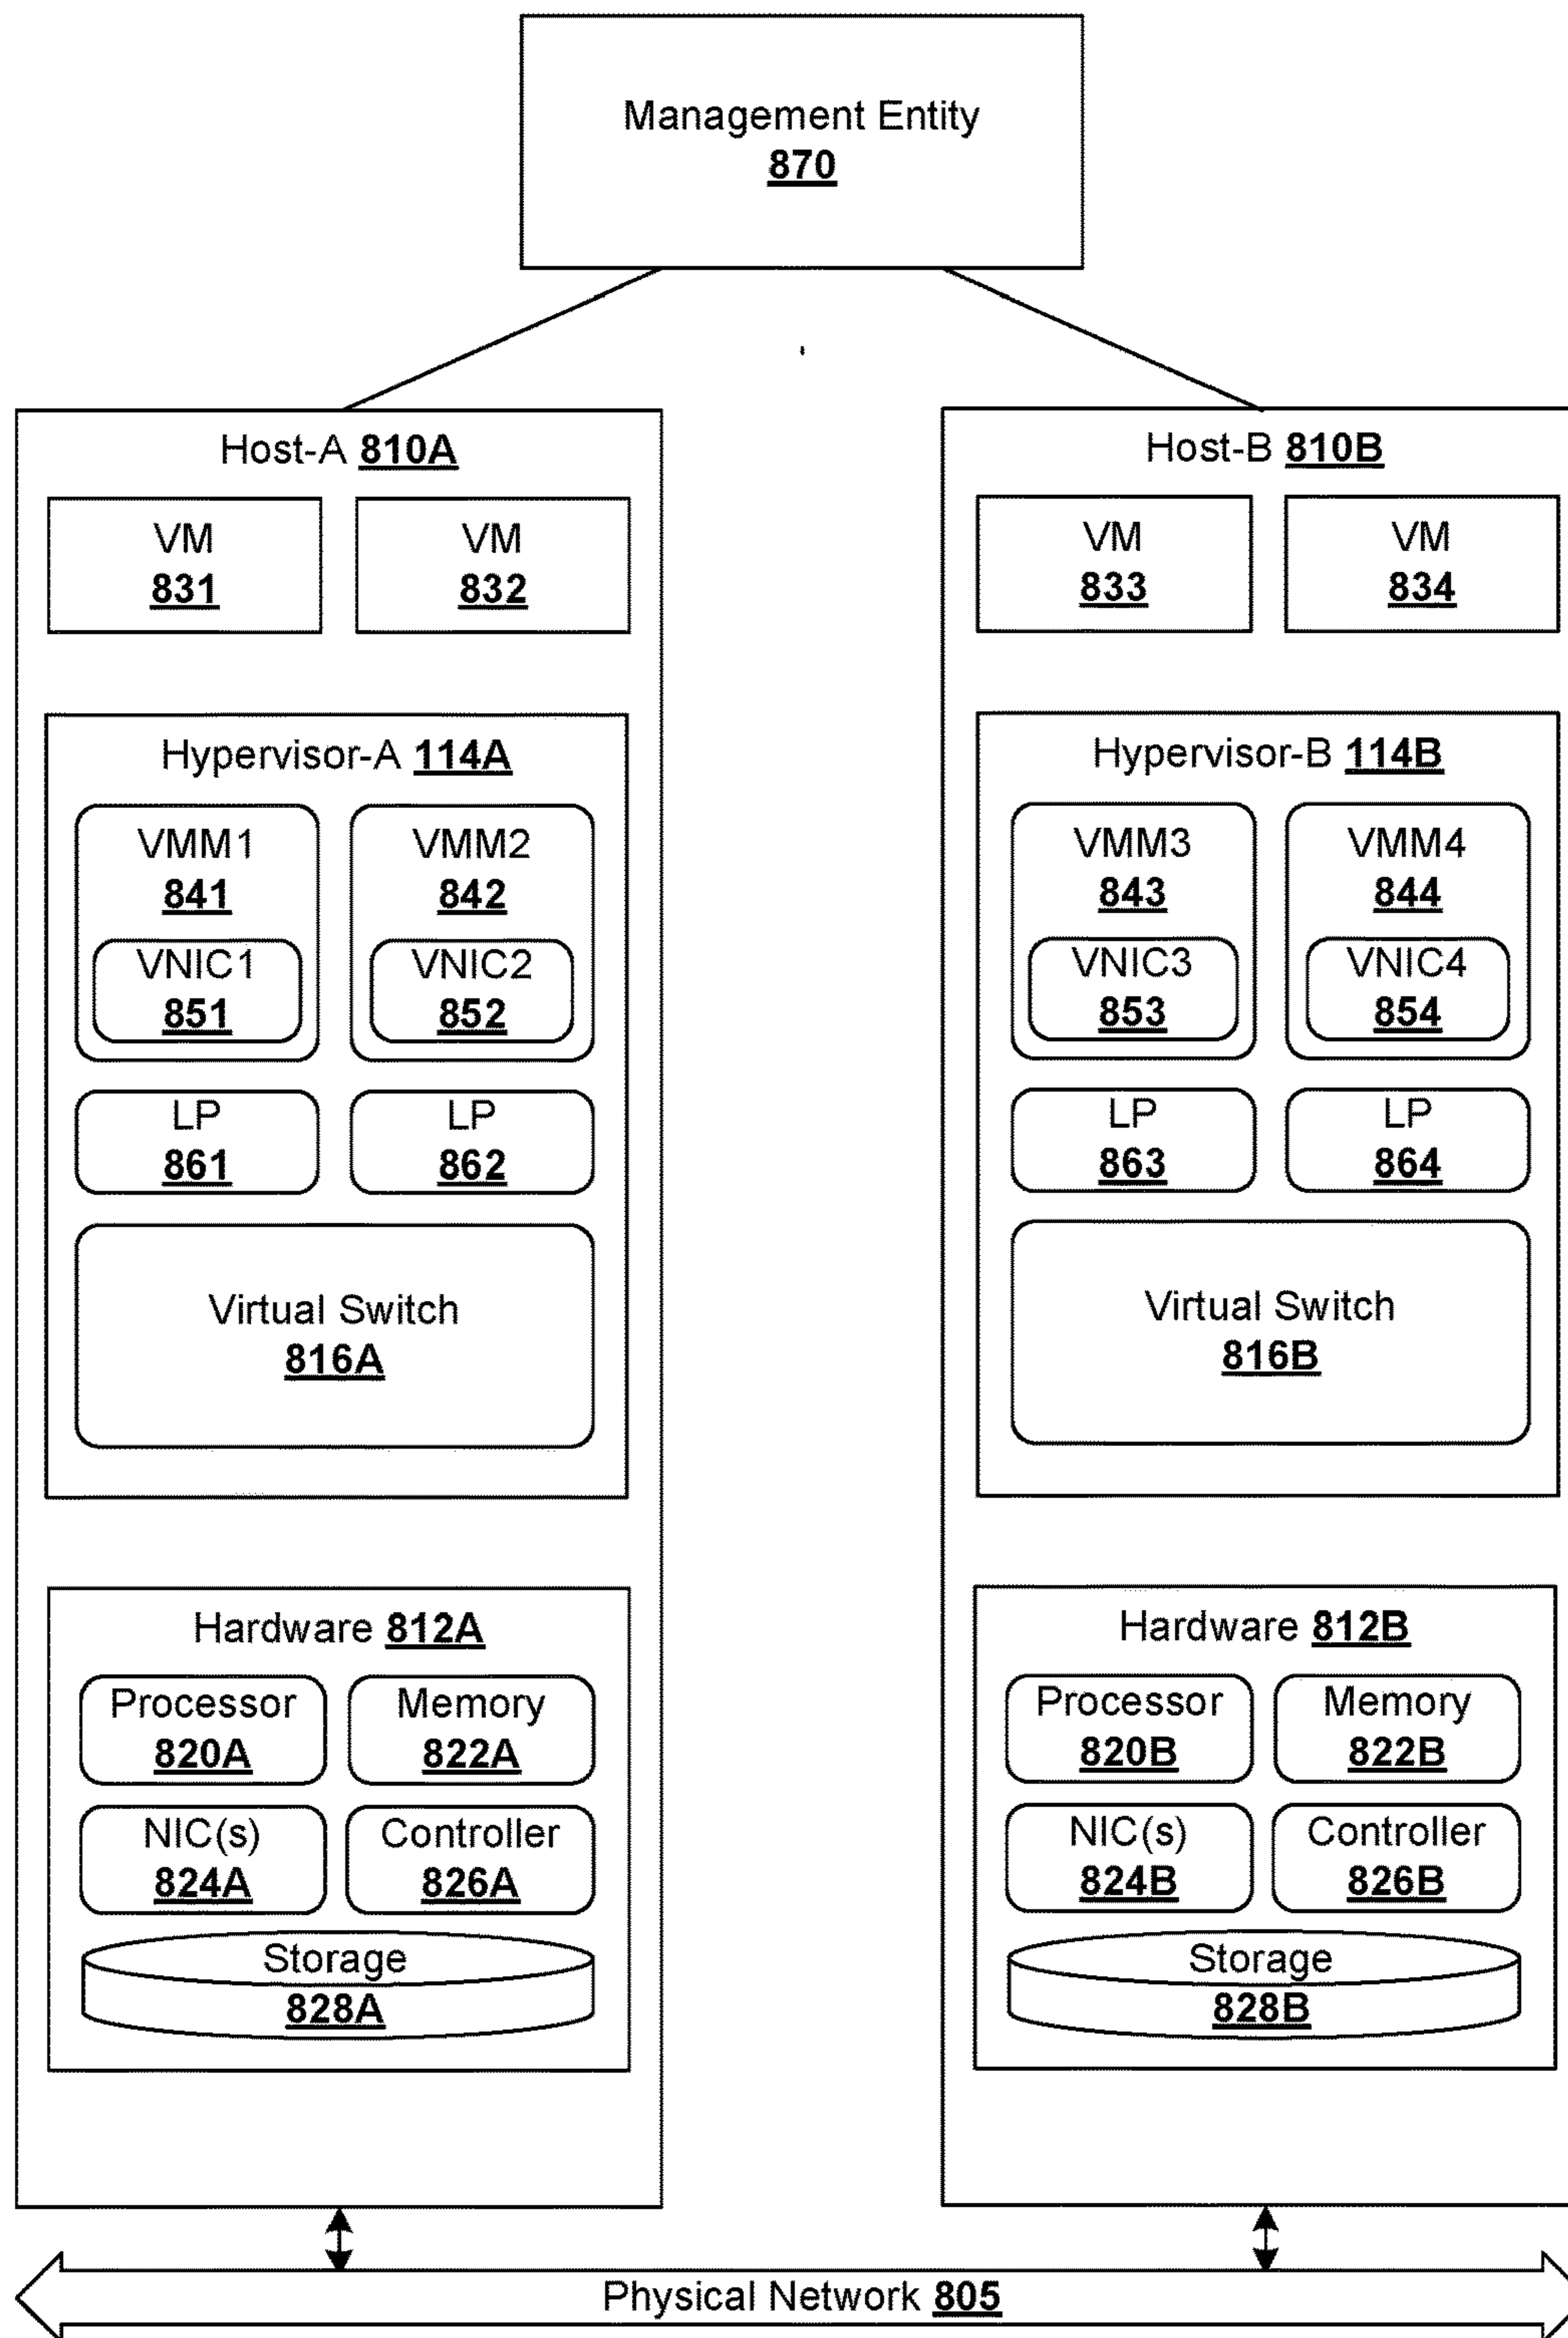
Management Entity
870

Host-A 810A

VM
831

VM
832

Hypervisor-A 114A

VMM1
841

VNIC1
851

VMM2
842

VNIC2
852

LP
861

LP
862

Virtual Switch
816A

Hardware 812A

Processor
820A

Memory
822A

NIC(s)
824A

Controller
826A

Storage
828A

Host-B 810B

VM
833

VM
834

Hypervisor-B 114B

VMM3
843

VNIC3
853

VMM4
844

VNIC4
854

LP
863

LP
864

Virtual Switch
816B

Hardware 812B

Processor
820B

Memory
822B

NIC(s)
824B

Controller
826B

Storage
828B

Physical Network 805